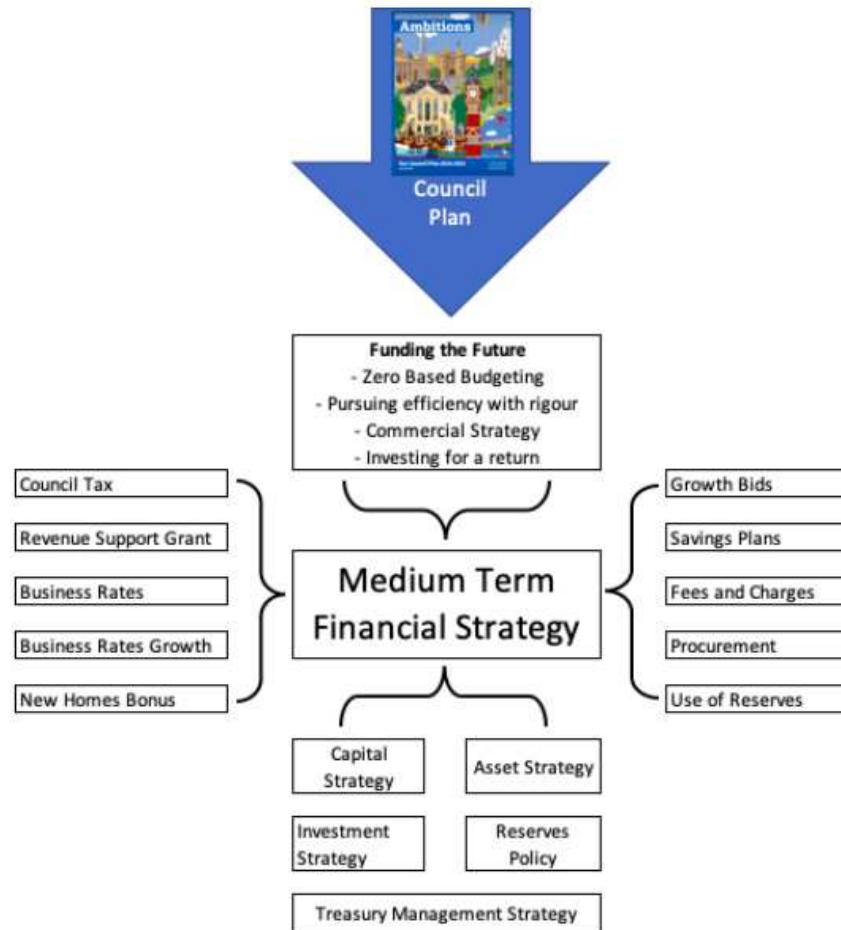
Ambitions

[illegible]

Council Plan

**Funding the Future**
- Zero Based Budgeting
- Pursuing efficiency with rigour
- Commercial Strategy
- Investing for a return

Council Tax

Revenue Support Grant

Business Rates

Business Rates Growth

New Homes Bonus

Medium Term Financial Strategy

Growth Bids

Savings Plans

Fees and Charges

Procurement

Use of Reserves

Capital Strategy

Asset Strategy

Investment Strategy

Reserves Policy

Treasury Management Strategy